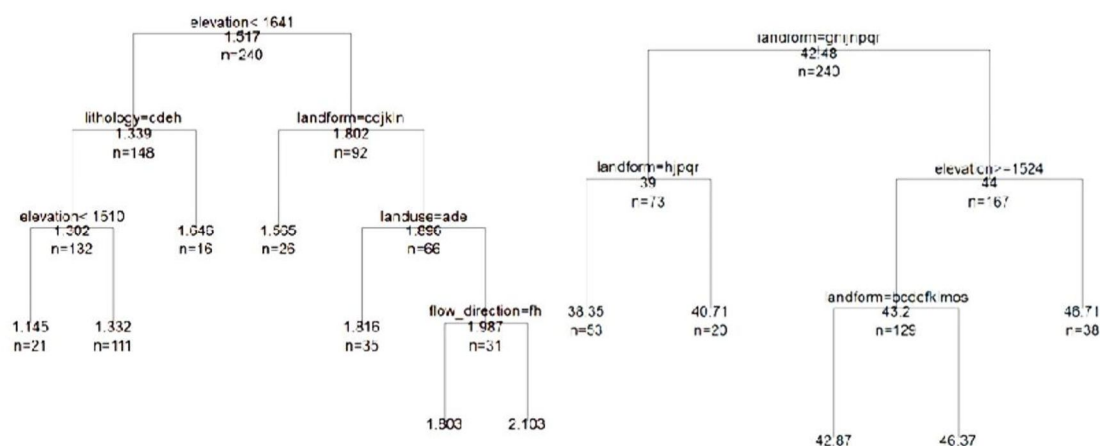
elevation< 1641
1.517
n=240

lithology=cdeh
1.339
n=148

landform=ccjkln
1.802
n=92

elevation< 1510
1.302
n=132

1.646
n=16

1.565
n=26

landuse=ade
1.896
n=66

1.145
n=21

1.332
n=111

1.816
n=35

flow_direction=fh
1.987
n=31

1.803

2.103

landform=ghjnpqr
42.48
n=240

landform=hjpqr
39
n=73

elevation>=1524
44
n=167

38.35
n=53

40.71
n=20

landform=bcdcfklmos
43.2
n=129

46.71
n=38

42.87

46.37